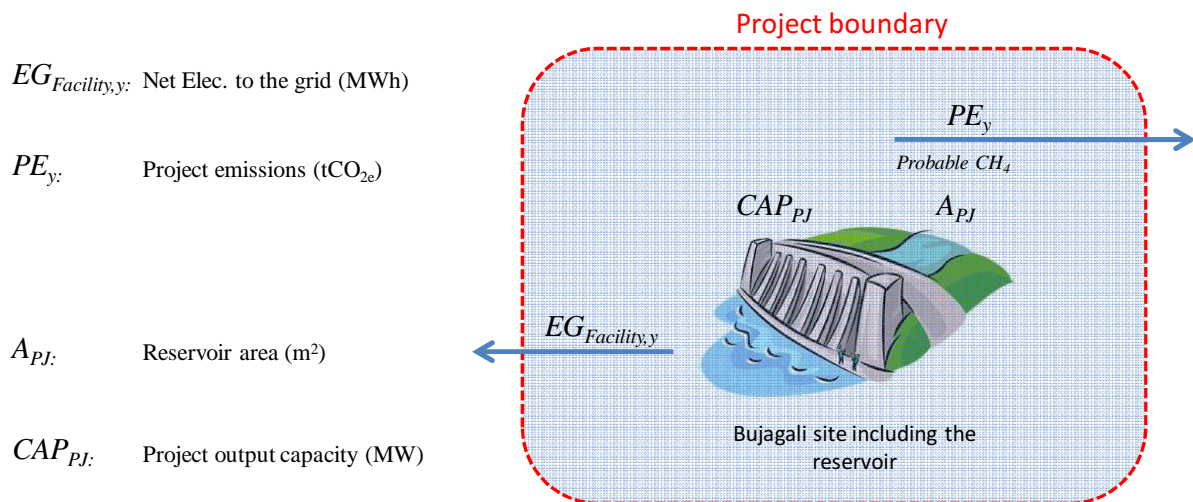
$EG_{Facility,y:}$ Net Elec. to the grid (MWh)

$PE_{y:}$ Project emissions ($tCO_{2e}$)

$A_{PJ:}$ Reservoir area (m²)

$CAP_{PJ:}$ Project output capacity (MW)

Project boundary

$PE_y$

Probable $CH_4$

$CAP_{PJ}$

$A_{PJ}$

$EG_{Facility,y}$

Bujagali site including the reservoir